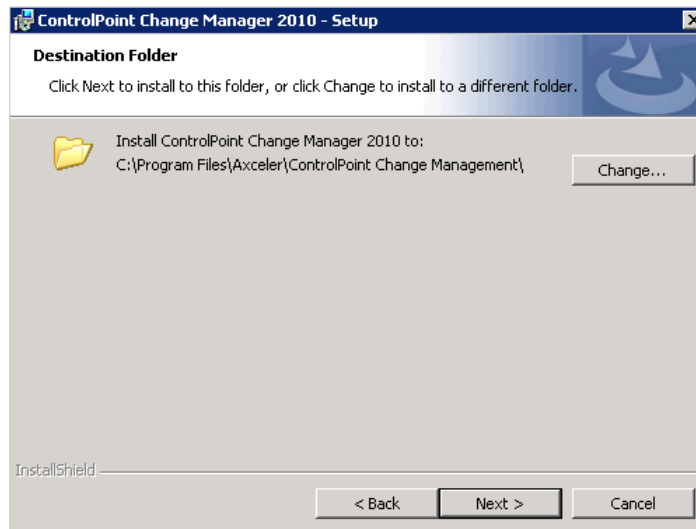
ControlPoint Change Manager 2010 - Setup

Destination Folder

Click Next to install to this folder, or click Change to install to a different folder.

Install ControlPoint Change Manager 2010 to:
C:\Program Files\Axceler\ControlPoint Change Management\

Change...

InstallShield

< Back

Next >

Cancel